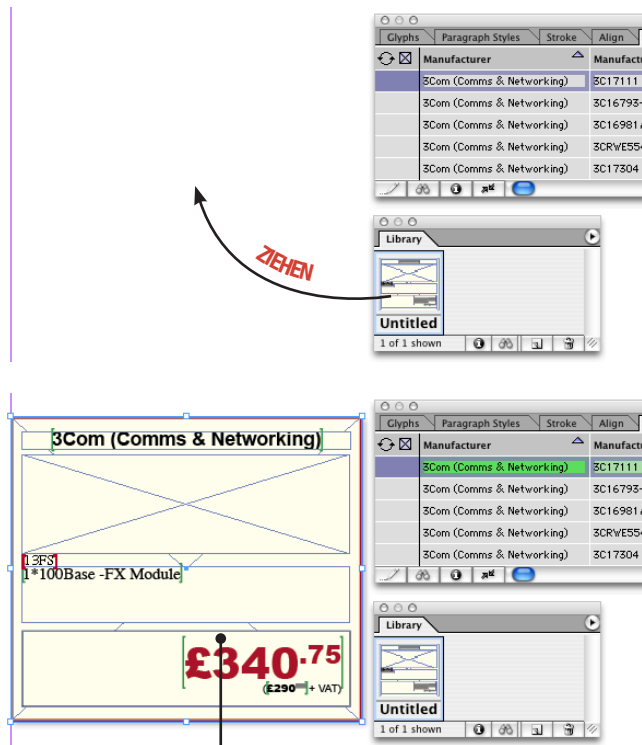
Glyphs Paragraph Styles Stroke Align

| Manufacturer | Manufact |
|---|---|
| 3Com (Comms & Networking) | 3C17111 |
| 3Com (Comms & Networking) | 3C16793 |
| 3Com (Comms & Networking) | 3C16981 |
| 3Com (Comms & Networking) | 3CRWE55 |
| 3Com (Comms & Networking) | 3C17304 |

ZIEHEN

Library

Untitled

1 of 1 shown

3Com (Comms & Networking)

13FS

1*100Base -FX Module

£340.75

(£290 + VAT)

Glyphs Paragraph Styles Stroke Align

| Manufacturer | Manufact |
|---|---|
| 3Com (Comms & Networking) | 3C17111 |
| 3Com (Comms & Networking) | 3C16793 |
| 3Com (Comms & Networking) | 3C16981 |
| 3Com (Comms & Networking) | 3CRWE55 |
| 3Com (Comms & Networking) | 3C17304 |

Library

Untitled

1 of 1 shown